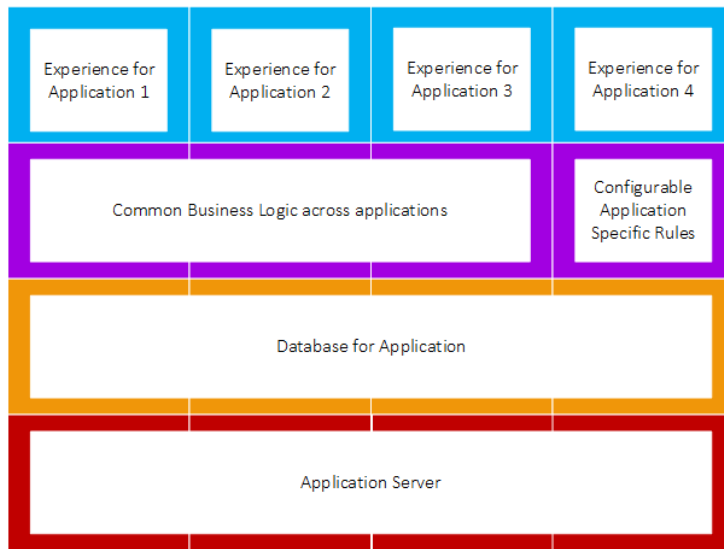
Experience for Application 1

Experience for Application 2

Experience for Application 3

Experience for Application 4

Common Business Logic across applications

Configurable Application Specific Rules

Database for Application

Application Server